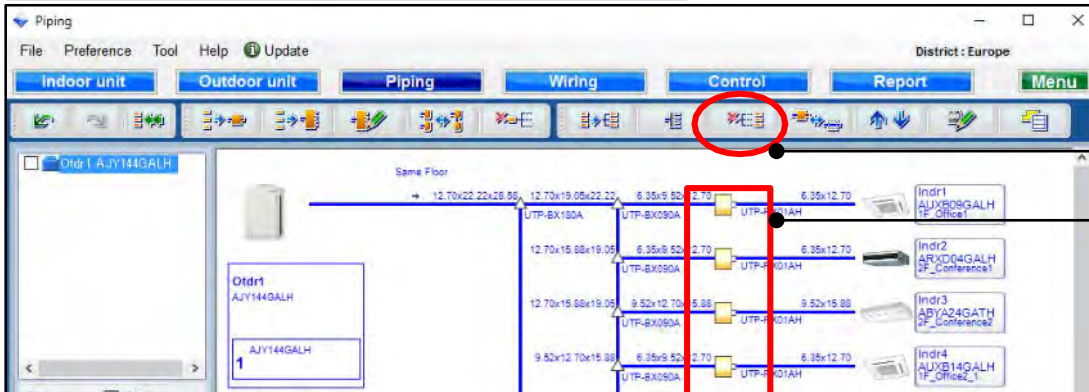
Piping

File Preference Tool Help Update

District : Europe

Indoor unit Outdoor unit Piping Wiring Control Report Menu

Otdr1 AJY144GALH

Same Floor

12.70x22.22x28.58 12.70x19.05x22.22 6.35x9.52x12.70 6.35x12.70

UTP-BX180A UTP-BX090A UTP-RX01AH

Indr1 AUXB09GALH 1F_Office1

12.70x15.88x19.05 6.35x9.52x12.70 6.35x12.70

UTP-BX090A UTP-RX01AH

Indr2 ARXD04GALH 2F_Conference1

Otdr1 AJY144GALH

12.70x15.88x19.05 9.52x12.70x15.88 9.52x15.88

UTP-BX090A UTP-RX01AH

Indr3 ABYA24GATH 2F_Conference2

AJY144GALH

1

9.52x12.70x15.88 6.35x9.52x12.70 6.35x12.70

UTP-BX090A UTP-RX01AH

Indr4 AUXB14GALH 1F_Office2_1